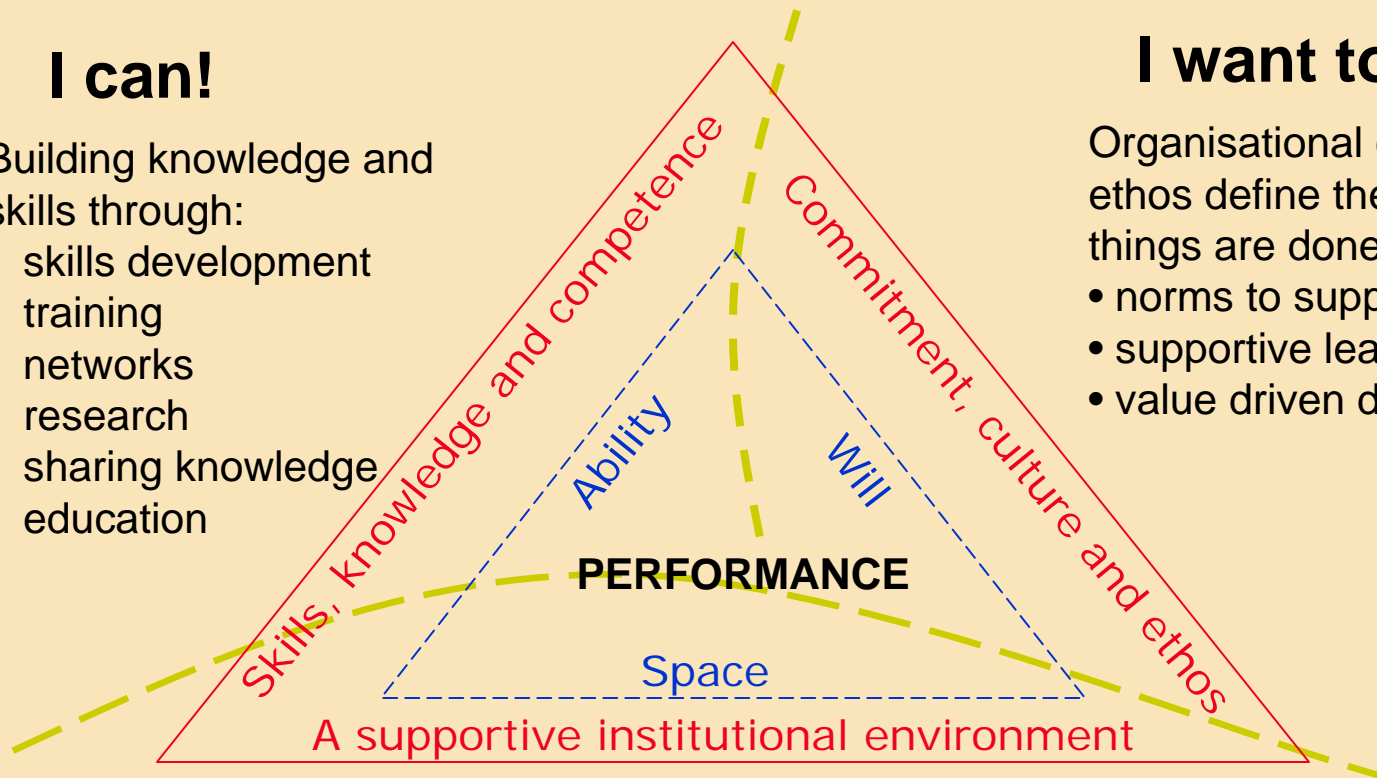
I can!

Building knowledge and skills through:
skills development
training
networks
research
sharing knowledge
education

I want to

Organisational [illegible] ethos define the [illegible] things are done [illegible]
• norms to supp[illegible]
• supportive lea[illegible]
• value driven d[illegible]

Skills, knowledge and competence

Commitment, culture and ethos

Ability

Will

PERFORMANCE

Space

A supportive institutional environment